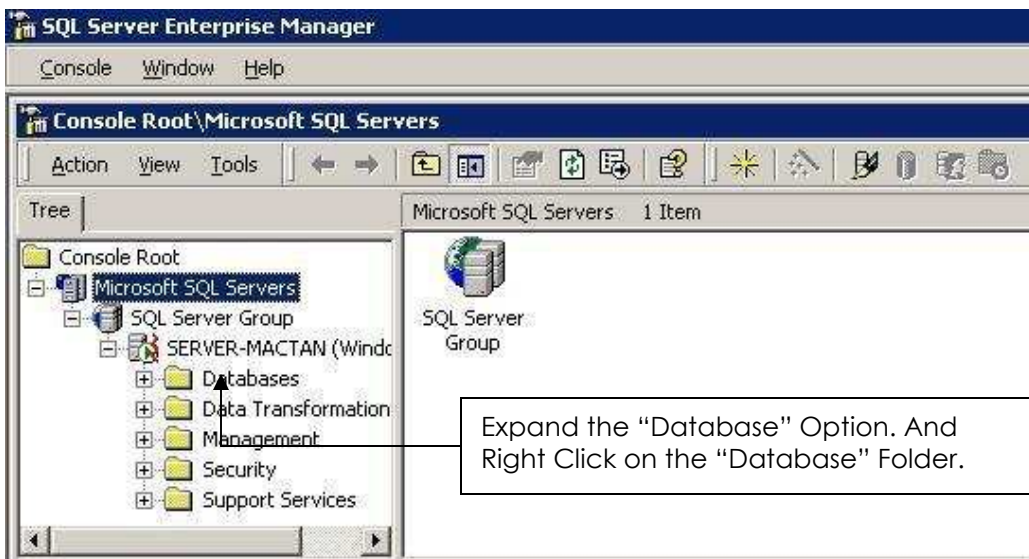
SQL Server Enterprise Manager

Console Window Help

Console Root\Microsoft SQL Servers

Action View Tools

Tree

Microsoft SQL Servers 1 Item

Console Root
Microsoft SQL Servers
SQL Server Group
SERVER-MACTAN (Windc
Databases
Data Transformation
Management
Security
Support Services

SQL Server Group

Expand the "Database" Option. And Right Click on the "Database" Folder.